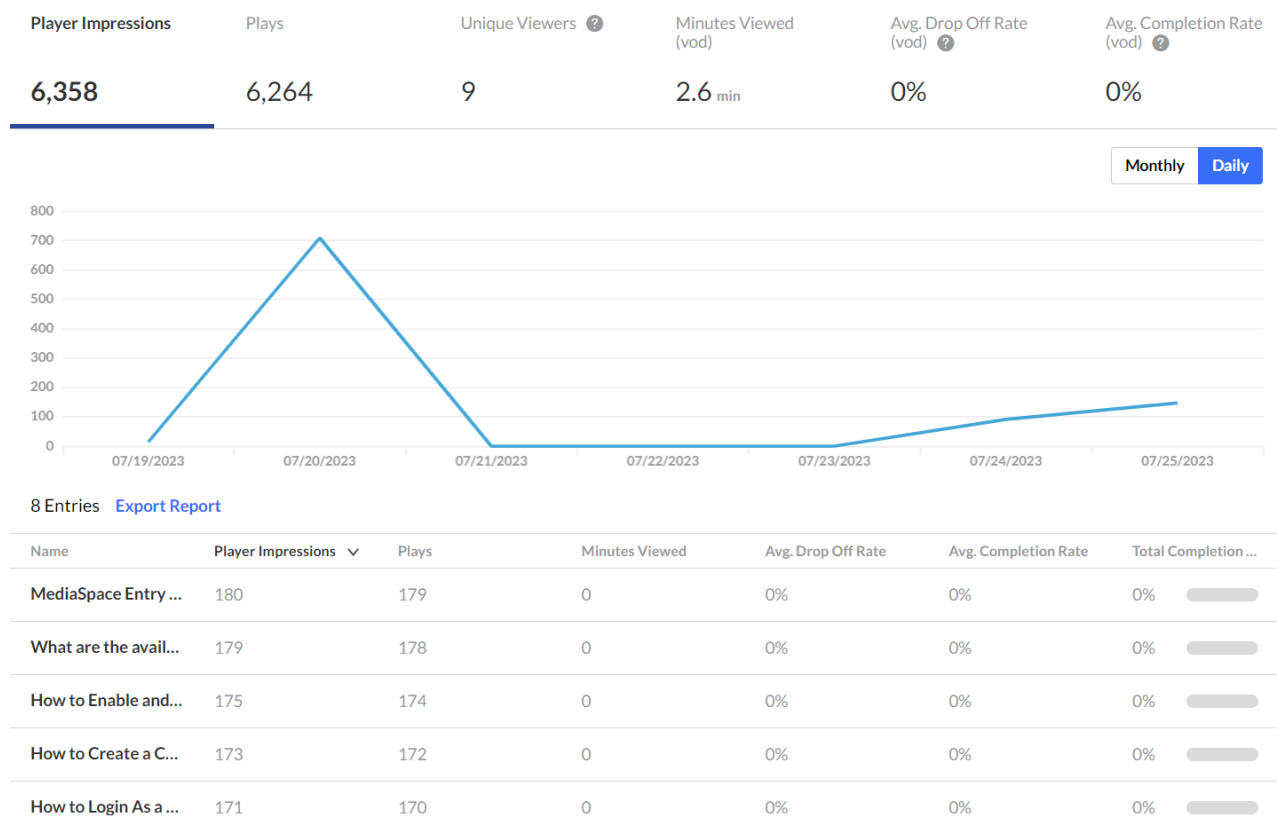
| Player Impressions | Plays | Unique Viewers ? | Minutes Viewed (vod) | Avg. Drop Off Rate (vod) ? | Avg. Completion Rate (vod) ? |
|---|---|---|---|---|---|
| 6,358 | 6,264 | 9 | 2.6 min | 0% | 0% |

Monthly Daily

800
700
600
500
400
300
200
100
0

07/19/2023 07/20/2023 07/21/2023 07/22/2023 07/23/2023 07/24/2023 07/25/2023

8 Entries Export Report

| Name | Player Impressions | Plays | Minutes Viewed | Avg. Drop Off Rate | Avg. Completion Rate | Total Completion ... |
|---|---|---|---|---|---|---|
| MediaSpace Entry ... | 180 | 179 | 0 | 0% | 0% | 0% |
| What are the avail... | 179 | 178 | 0 | 0% | 0% | 0% |
| How to Enable and... | 175 | 174 | 0 | 0% | 0% | 0% |
| How to Create a C... | 173 | 172 | 0 | 0% | 0% | 0% |
| How to Login As a ... | 171 | 170 | 0 | 0% | 0% | 0% |